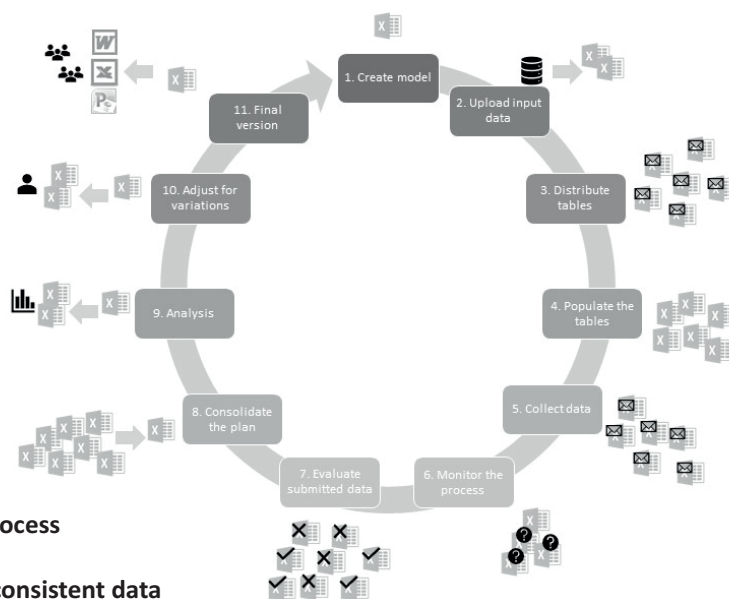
1. Create model

2. Upload input data

3. Distribute tables

4. Populate the tables

5. Collect data

6. Monitor the process

7. Evaluate submitted data

8. Consolidate the plan

9. Analysis

10. Adjust for variations

11. Final version

ocess

onsistent data